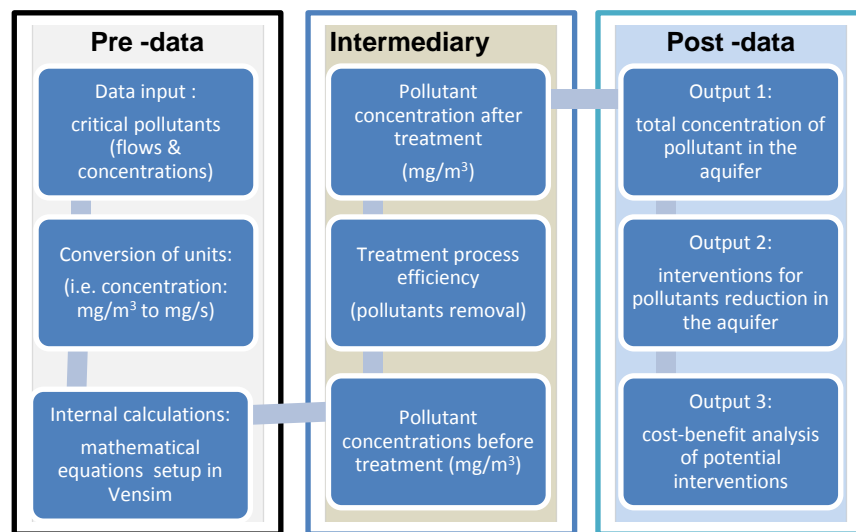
Pre -data

Data input :

critical pollutants (flows & concentrations)

Conversion of units:

(i.e. concentration: mg/m$^3$ to mg/s)

Internal calculations:

mathematical equations setup in Vensim

Intermediary

Pollutant concentration after treatment

(mg/m$^3$)

Treatment process efficiency

(pollutants removal)

Pollutant concentrations before treatment (mg/m$^3$)

Post -data

Output 1:

total concentration of pollutant in the aquifer

Output 2:

interventions for pollutants reduction in the aquifer

Output 3:

cost-benefit analysis of potential interventions